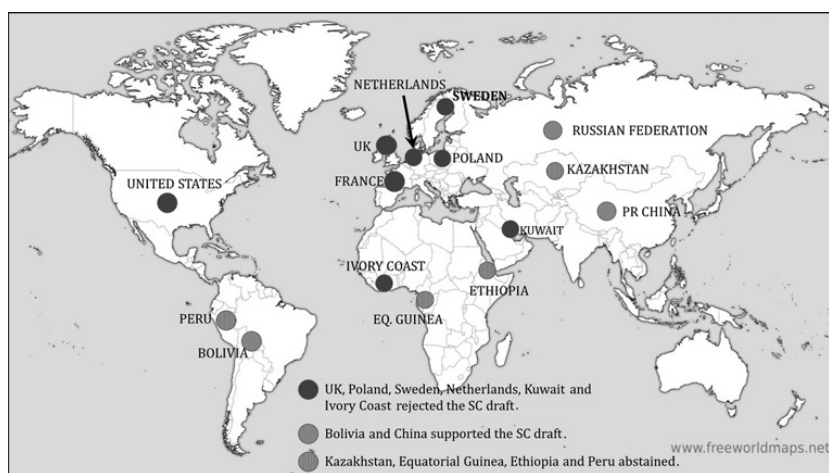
NETHERLANDS
SWEDEN
RUSSIAN FEDERATION
UK
POLAND
KAZAKHSTAN
UNITED STATES
FRANCE
PR CHINA
KUWAIT
IVORY COAST
ETHIOPIA
EQ. GUINEA
PERU
BOLIVIA

UK, Poland, Sweden, Netherlands, Kuwait and Ivory Coast rejected the SC draft.

Bolivia and China supported the SC draft.

Kazakhstan, Equatorial Guinea, Ethiopia and Peru abstained.

www.freeworldmaps.net